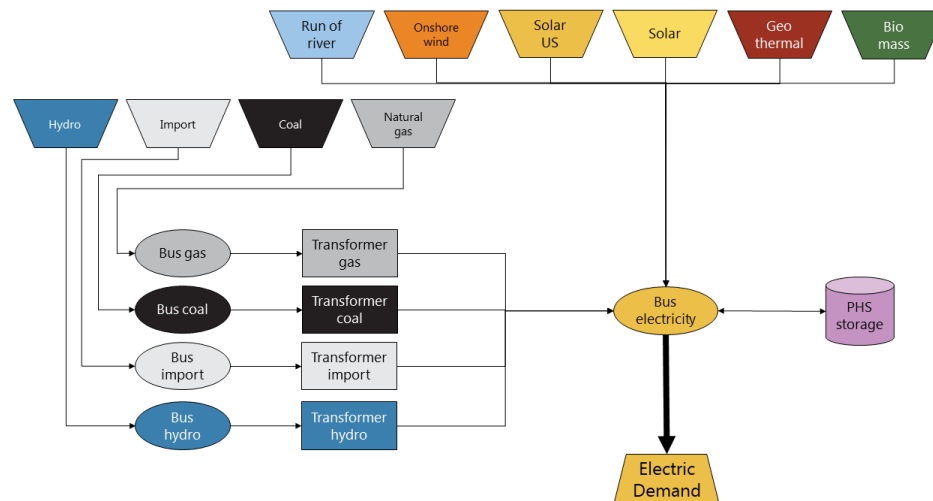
Run of river

Onshore wind

Solar US

Solar

Geo thermal

Bio mass

Hydro

Import

Coal

Natural gas

Bus gas

Transformer gas

Bus coal

Transformer coal

Bus import

Transformer import

Bus hydro

Transformer hydro

Bus electricity

PHS storage

Electric Demand